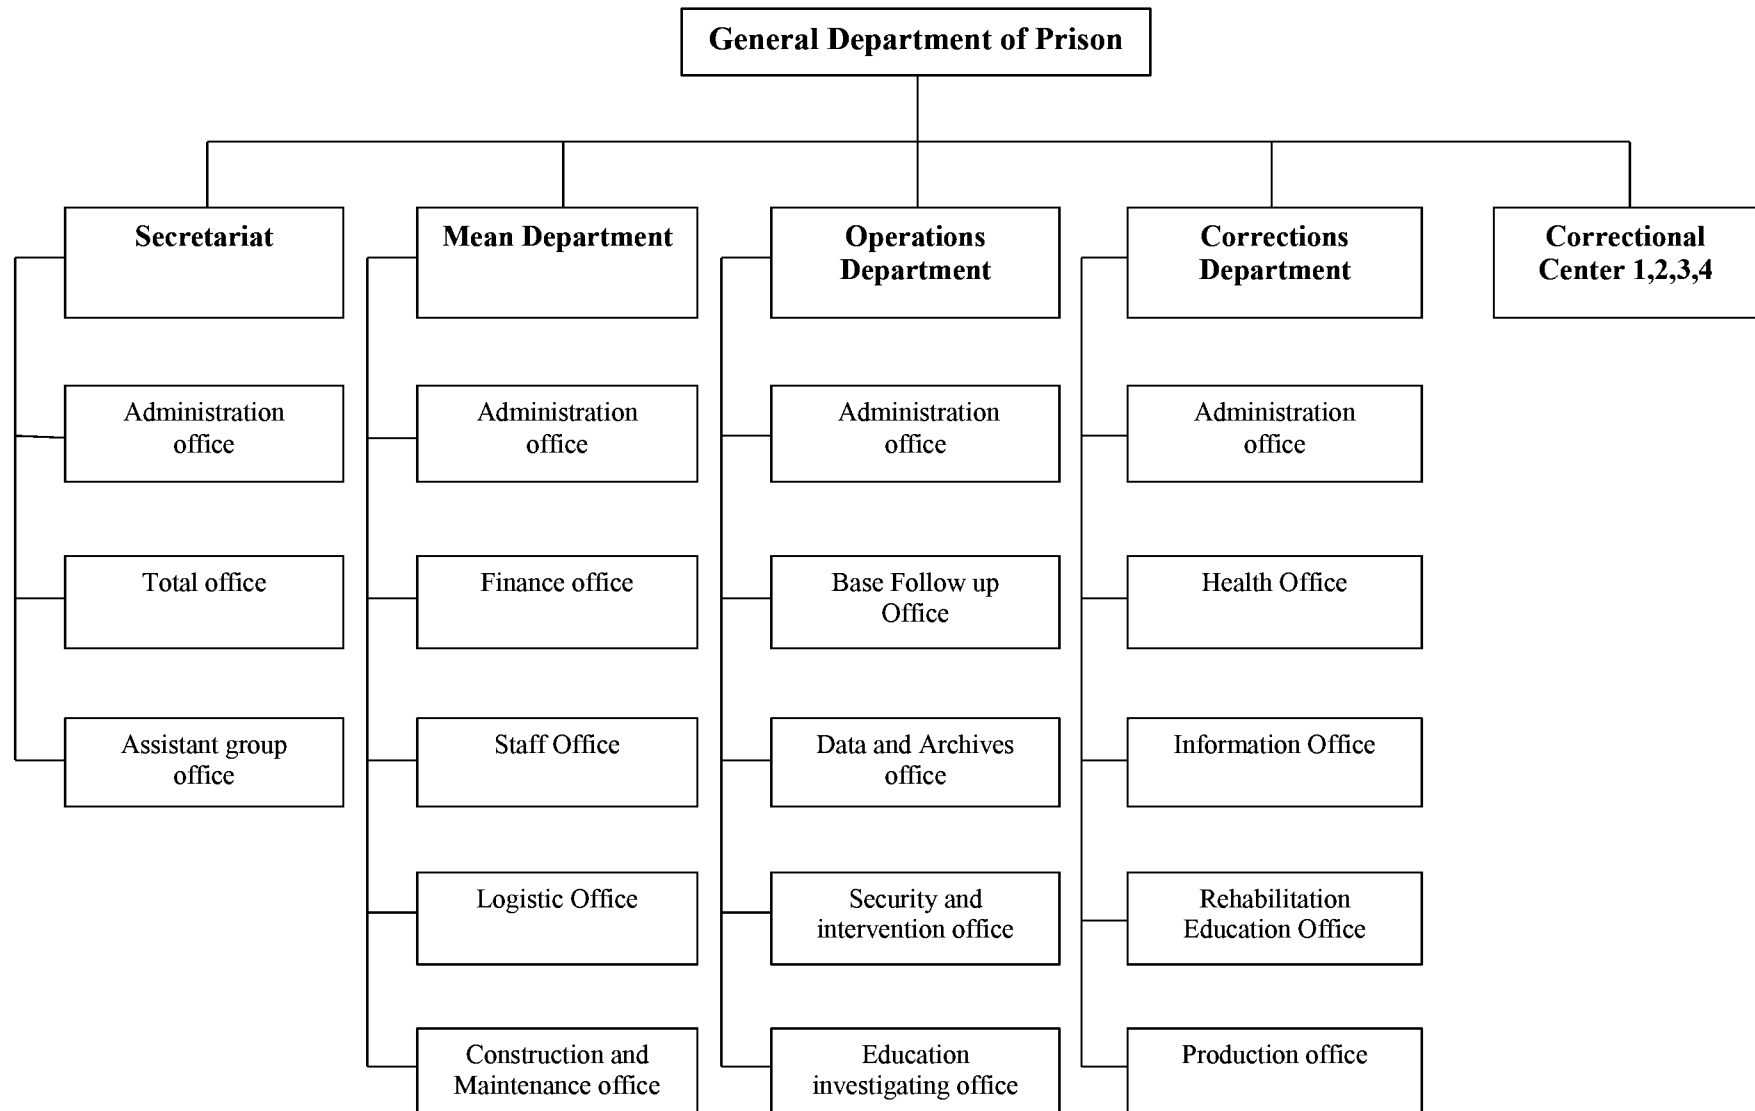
General Department of Prison

Secretariat

Administration office

Total office

Assistant group office

Mean Department

Administration office

Finance office

Staff Office

Logistic Office

Construction and Maintenance office

Operations Department

Administration office

Base Follow up Office

Data and Archives office

Security and intervention office

Education investigating office

Corrections Department

Administration office

Health Office

Information Office

Rehabilitation Education Office

Production office

Correctional Center 1,2,3,4